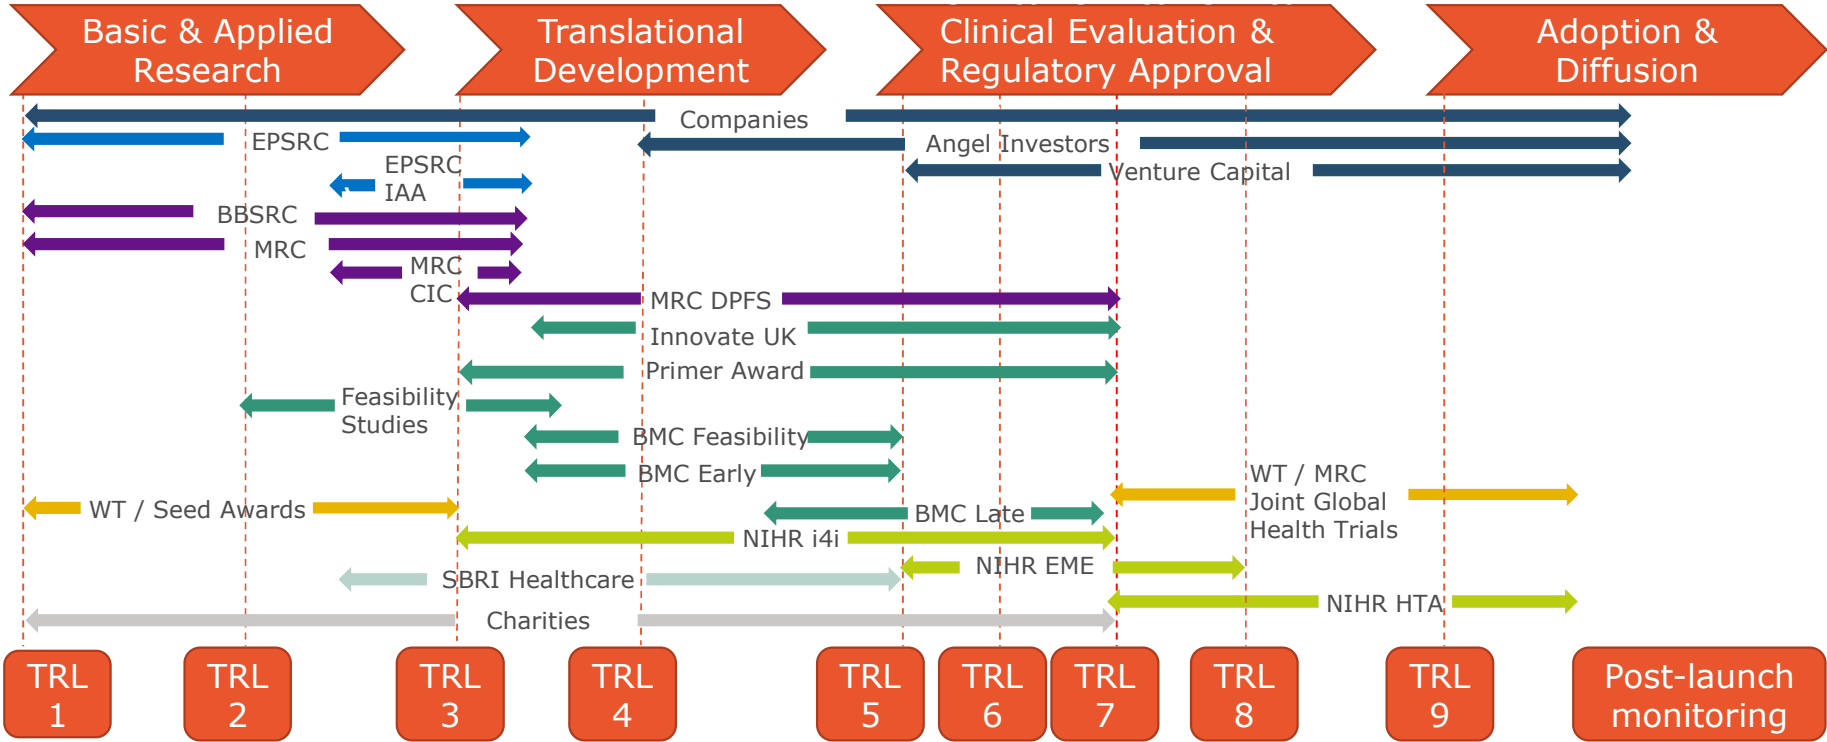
Basic & Applied Research

Translational Development

Clinical Evaluation & Regulatory Approval

Adoption & Diffusion

Companies

EPSRC

Angel Investors

EPSRC IAA

Venture Capital

BBSRC

MRC

MRC CIC

MRC DPFS

Innovate UK

Primer Award

Feasibility Studies

BMC Feasibility

BMC Early

WT / MRC Joint Global Health Trials

WT / Seed Awards

BMC Late

NIHR i4i

SBRI Healthcare

NIHR EME

NIHR HTA

Charities

TRL 1

TRL 2

TRL 3

TRL 4

TRL 5

TRL 6

TRL 7

TRL 8

TRL 9

Post-launch monitoring